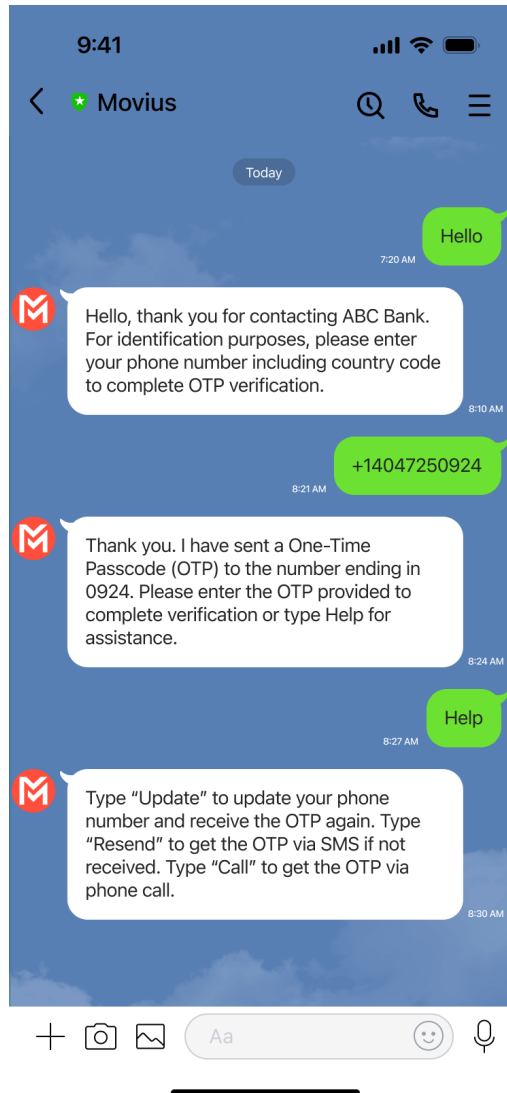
9:41

Movius

Today

Hello
7:20 AM

Hello, thank you for contacting ABC Bank. For identification purposes, please enter your phone number including country code to complete OTP verification.
8:10 AM

+14047250924
8:21 AM

Thank you. I have sent a One-Time Passcode (OTP) to the number ending in 0924. Please enter the OTP provided to complete verification or type Help for assistance.
8:24 AM

Help
8:27 AM

Type “Update” to update your phone number and receive the OTP again. Type “Resend” to get the OTP via SMS if not received. Type “Call” to get the OTP via phone call.
8:30 AM

Aa